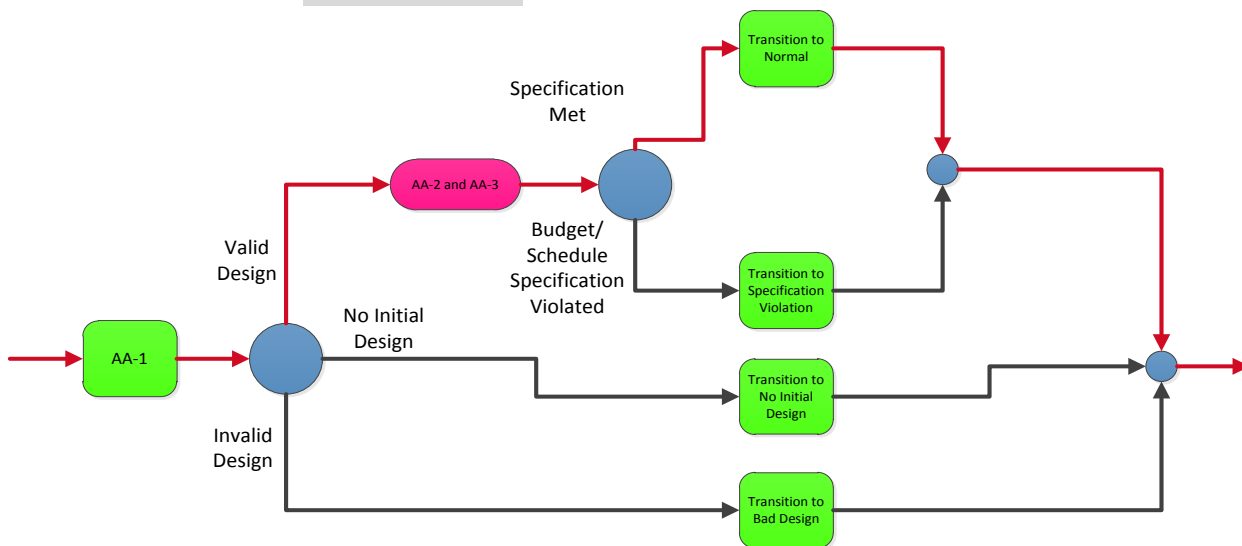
Transition to Normal

Specification Met

AA-2 and AA-3

Budget/ Schedule Specification Violated

Transition to Specification Violation

Valid Design

No Initial Design

AA-1

Transition to No Initial Design

Invalid Design

Transition to Bad Design